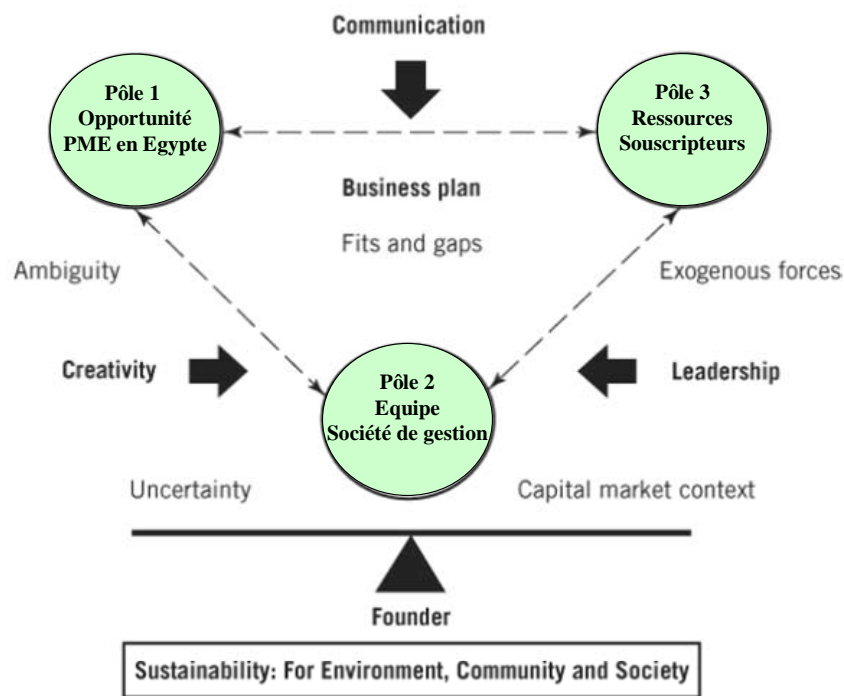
Communication

Pôle 1
Opportunité
PME en Egypte

Pôle 3
Ressources
Souscripteurs

Business plan

Fits and gaps

Ambiguity

Exogenous forces

Creativity

Leadership

Pôle 2
Equipe
Société de gestion

Uncertainty

Capital market context

Founder

Sustainability: For Environment, Community and Society